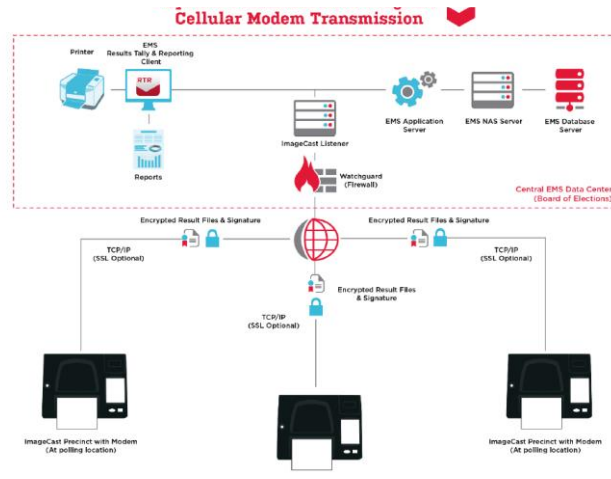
Cellular Modem Transmission

Printer

EMS Results Tally & Reporting Client

RTR

Reports

ImageCast Listener

EMS Application Server

EMS NAS Server

EMS Database Server

Watchguard (Firewall)

Central EMS Data Center (Board of Elections)

Encrypted Result Files & Signature

Encrypted Result Files & Signature

TCP/IP (SSL Optional)

TCP/IP (SSL Optional)

Encrypted Result Files & Signature

TCP/IP (SSL Optional)

ImageCast Precinct with Modem (At polling location)

ImageCast Precinct with Modem (At polling location)